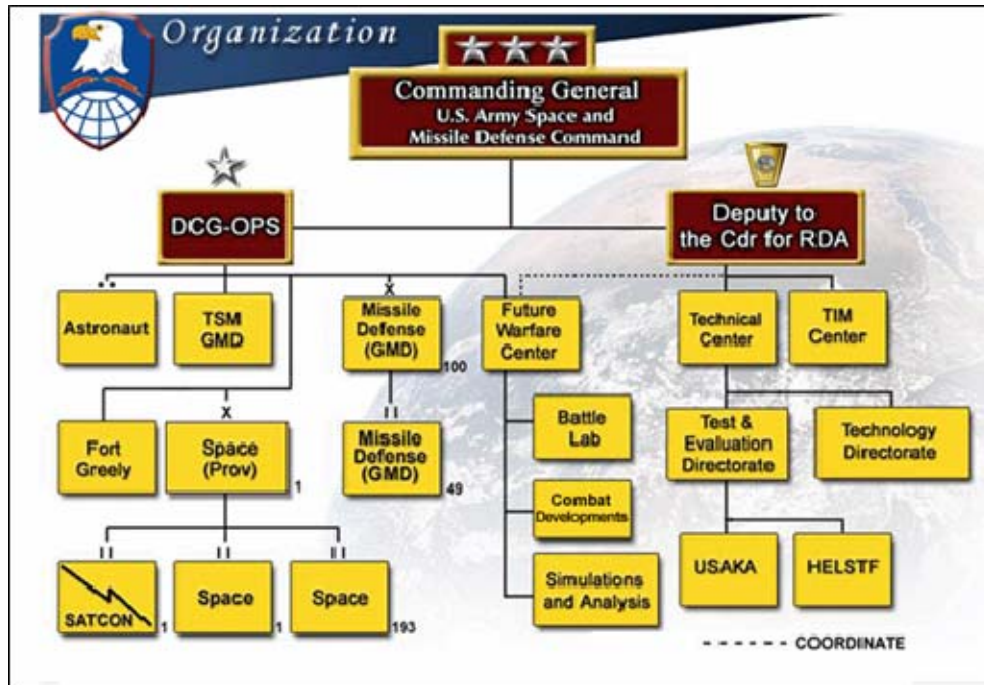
Organization

Commanding General
U.S. Army Space and Missile Defense Command

DCG-OPS

Deputy to the Cdr for RDA

••
Astronaut

TSM GMD

X
Missile Defense (GMD) 100

Future Warfare Center

Technical Center

TIM Center

X
Fort Greely

Space (Prov) 1

II
Missile Defense (GMD) 49

Battle Lab

Combat Developments

Simulations and Analysis

Test & Evaluation Directorate

Technology Directorate

II
SATCON 1

II
Space 1

II
Space 193

USAKA

HELSTF

- - - - - - COORDINATE